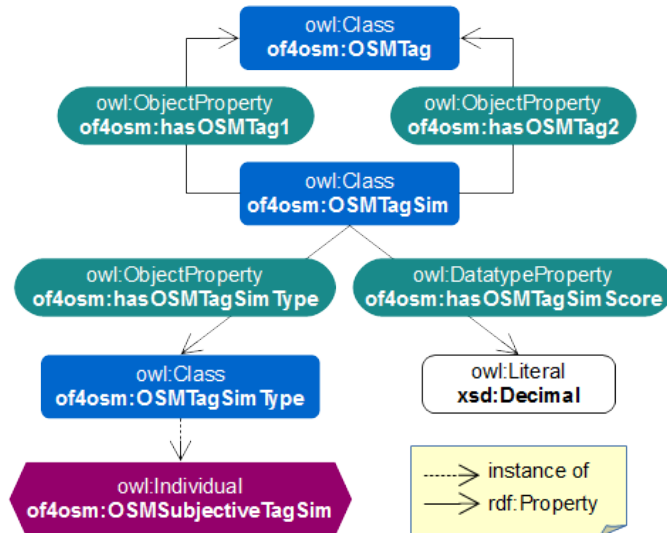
owl:Class
of4osm:OSMTag

owl:ObjectProperty
of4osm:hasOSMTag1

owl:ObjectProperty
of4osm:hasOSMTag2

owl:Class
of4osm:OSMTagSim

owl:ObjectProperty
of4osm:hasOSMTagSimType

owl:DatatypeProperty
of4osm:hasOSMTagSimScore

owl:Class
of4osm:OSMTagSimType

owl:Literal
xsd:Decimal

owl:Individual
of4osm:OSMSubjectiveTagSim

instance of
rdf:Property